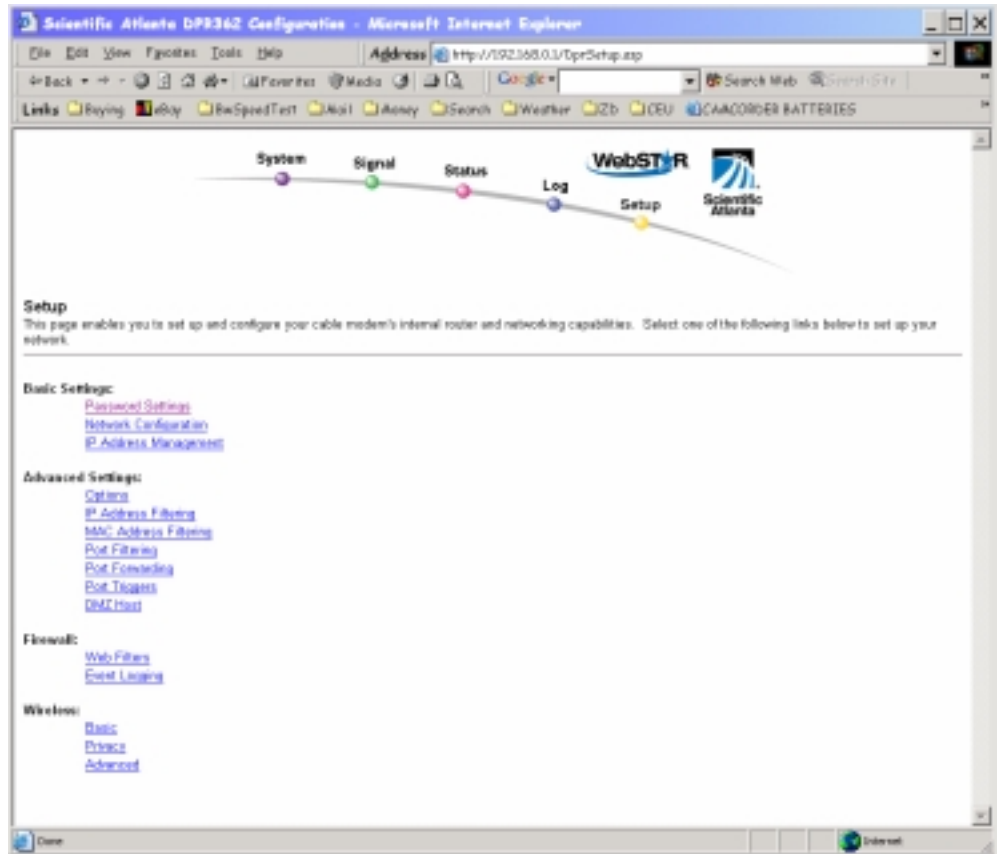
Scientific Atlanta DPR362 Configuration - Microsoft Internet Explorer

File Edit View Favorites Tools Help

Address http://192.168.0.1/DprSetup.asp

Back Favorites Media Google Search Web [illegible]

Links Buying eBay BwSpeedTest Mail Money Search Weather IZD CEU CAMCORDER BATTERIES

System Signal Status Log Setup

WebSTAR

Scientific Atlanta

Setup

This page enables you to set up and configure your cable modem's internal router and networking capabilities. Select one of the following links below to set up your network.

Basic Settings:
Password Settings
Network Configuration
IP Address Management

Advanced Settings:
Options
IP Address Filtering
MAC Address Filtering
Port Filtering
Port Forwarding
Port Triggers
DMZ Host

Firewall:
Web Filters
Event Logging

Wireless:
Basic
Privacy
Advanced

Done

Internet